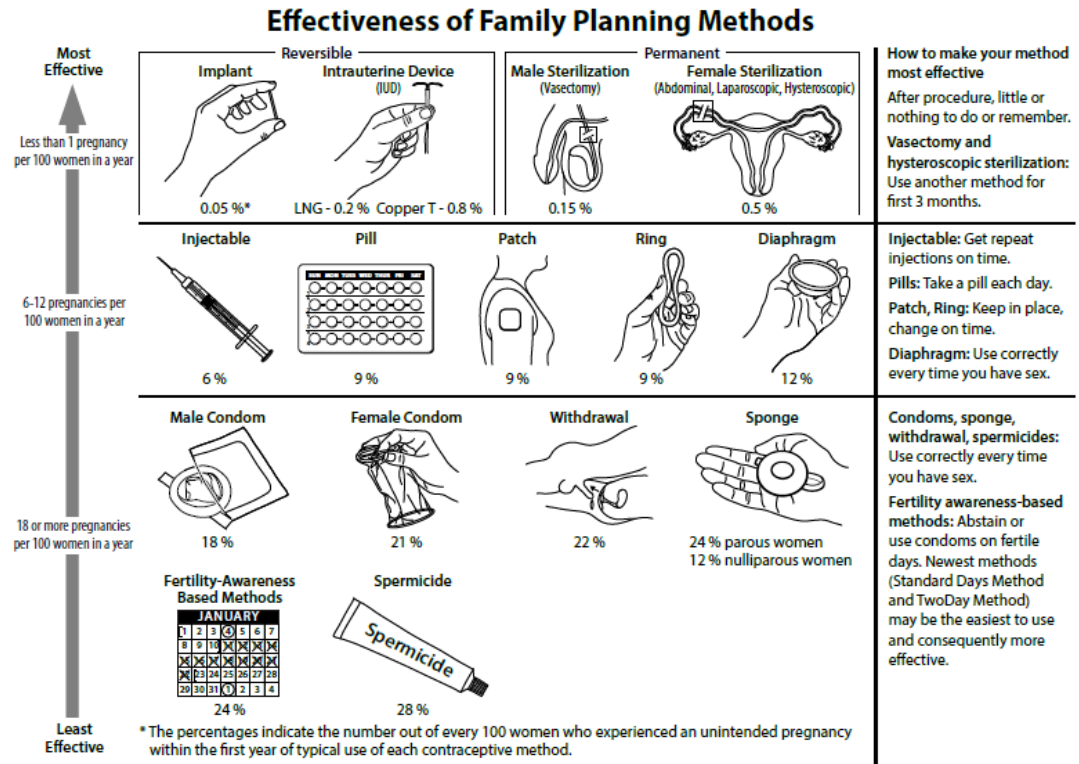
Effectiveness of Family Planning Methods

Most Effective

Less than 1 pregnancy per 100 women in a year

6-12 pregnancies per 100 women in a year

18 or more pregnancies per 100 women in a year

Least Effective

Reversible

Implant

0.05 %*

Intrauterine Device (IUD)

LNG - 0.2 % Copper T - 0.8 %

Permanent

Male Sterilization (Vasectomy)

0.15 %

Female Sterilization (Abdominal, Laparoscopic, Hysteroscopic)

0.5 %

How to make your method most effective

After procedure, little or nothing to do or remember.

Vasectomy and hysteroscopic sterilization: Use another method for first 3 months.

Injectable

6 %

Pill

SUN MON TUES WED THURS FRI SAT

9 %

Patch

9 %

Ring

9 %

Diaphragm

12 %

Injectable: Get repeat injections on time.

Pills: Take a pill each day.

Patch, Ring: Keep in place, change on time.

Diaphragm: Use correctly every time you have sex.

Male Condom

18 %

Female Condom

21 %

Withdrawal

22 %

Sponge

24 % parous women
12 % nulliparous women

Fertility-Awareness Based Methods

| JANUARY | | | | | | |
|---|---|---|---|---|---|---|
| 1 | 2 | 3 | 4 | 5 | 6 | 7 |
| 8 | 9 | 10 | X | X | X | X |
| X | X | X | X | X | X | X |
| X | 23 | 24 | 25 | 26 | 27 | 28 |
| 29 | 30 | 31 | 1 | 2 | 3 | 4 |

24 %

Spermicide

Spermicide

28 %

Condoms, sponge, withdrawal, spermicides: Use correctly every time you have sex.

Fertility awareness-based methods: Abstain or use condoms on fertile days. Newest methods (Standard Days Method and TwoDay Method) may be the easiest to use and consequently more effective.

* The percentages indicate the number out of every 100 women who experienced an unintended pregnancy within the first year of typical use of each contraceptive method.